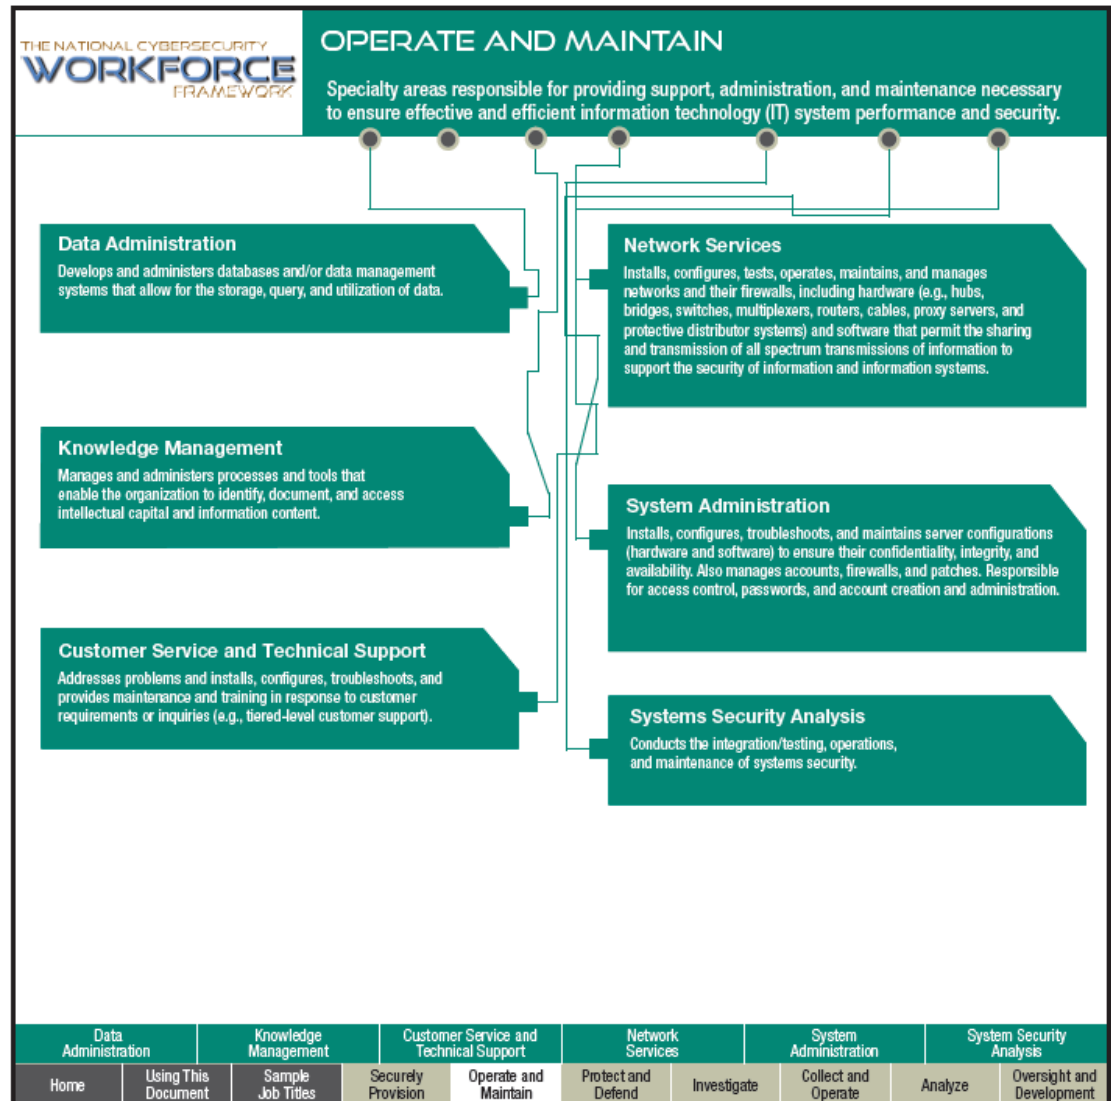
THE NATIONAL CYBERSECURITY
WORKFORCE
FRAMEWORK

OPERATE AND MAINTAIN

Specialty areas responsible for providing support, administration, and maintenance necessary to ensure effective and efficient information technology (IT) system performance and security.

Data Administration
Develops and administers databases and/or data management systems that allow for the storage, query, and utilization of data.

Network Services
Installs, configures, tests, operates, maintains, and manages networks and their firewalls, including hardware (e.g., hubs, bridges, switches, multiplexers, routers, cables, proxy servers, and protective distributor systems) and software that permit the sharing and transmission of all spectrum transmissions of information to support the security of information and information systems.

Knowledge Management
Manages and administers processes and tools that enable the organization to identify, document, and access intellectual capital and information content.

System Administration
Installs, configures, troubleshoots, and maintains server configurations (hardware and software) to ensure their confidentiality, integrity, and availability. Also manages accounts, firewalls, and patches. Responsible for access control, passwords, and account creation and administration.

Customer Service and Technical Support
Addresses problems and installs, configures, troubleshoots, and provides maintenance and training in response to customer requirements or inquiries (e.g., tiered-level customer support).

Systems Security Analysis
Conducts the integration/testing, operations, and maintenance of systems security.

| Data Administration | Knowledge Management | Customer Service and Technical Support | Network Services | System Administration | System Security Analysis |
|---|---|---|---|---|---|

| Home | Using This Document | Sample Job Titles | Securely Provision | Operate and Maintain | Protect and Defend | Investigate | Collect and Operate | Analyze | Oversight and Development |
|---|---|---|---|---|---|---|---|---|---|